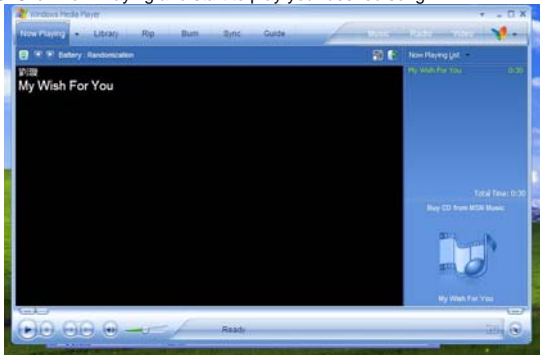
Windows Media Player

Now Playing Library Rip Burn Sync Guide Music Radio Video

Battery : Randomization

Now Playing List

My Wish For You 0:30

劉德華
My Wish For You

Total Time: 0:30

Buy CD from MSN Music

My Wish For You

Ready